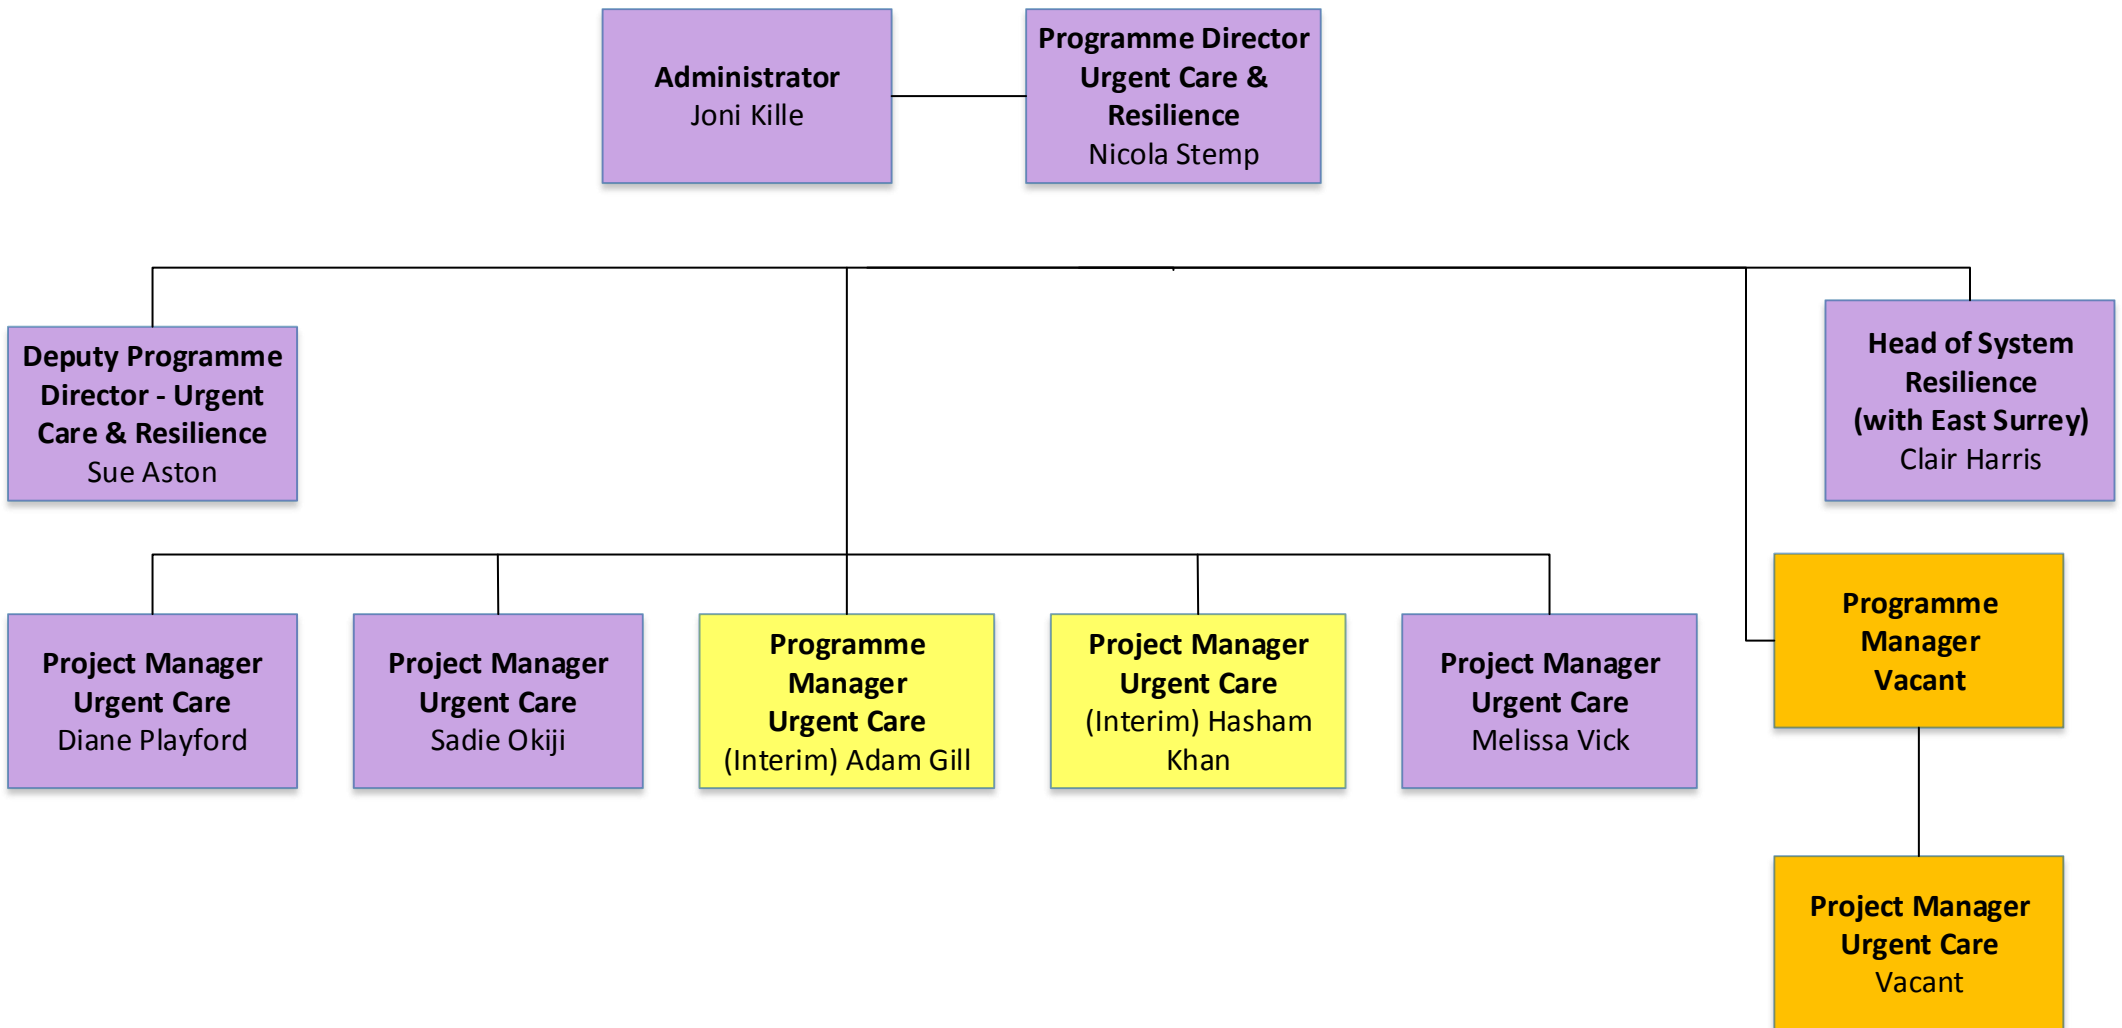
**Administrator**
Joni Kille

**Programme Director Urgent Care & Resilience**
Nicola Stemp

**Deputy Programme Director - Urgent Care & Resilience**
Sue Aston

**Head of System Resilience (with East Surrey)**
Clair Harris

**Project Manager Urgent Care**
Diane Playford

**Project Manager Urgent Care**
Sadie Okiji

**Programme Manager Urgent Care**
(Interim) Adam Gill

**Project Manager Urgent Care**
(Interim) Hasham Khan

**Project Manager Urgent Care**
Melissa Vick

**Programme Manager Vacant**

**Project Manager Urgent Care**
Vacant